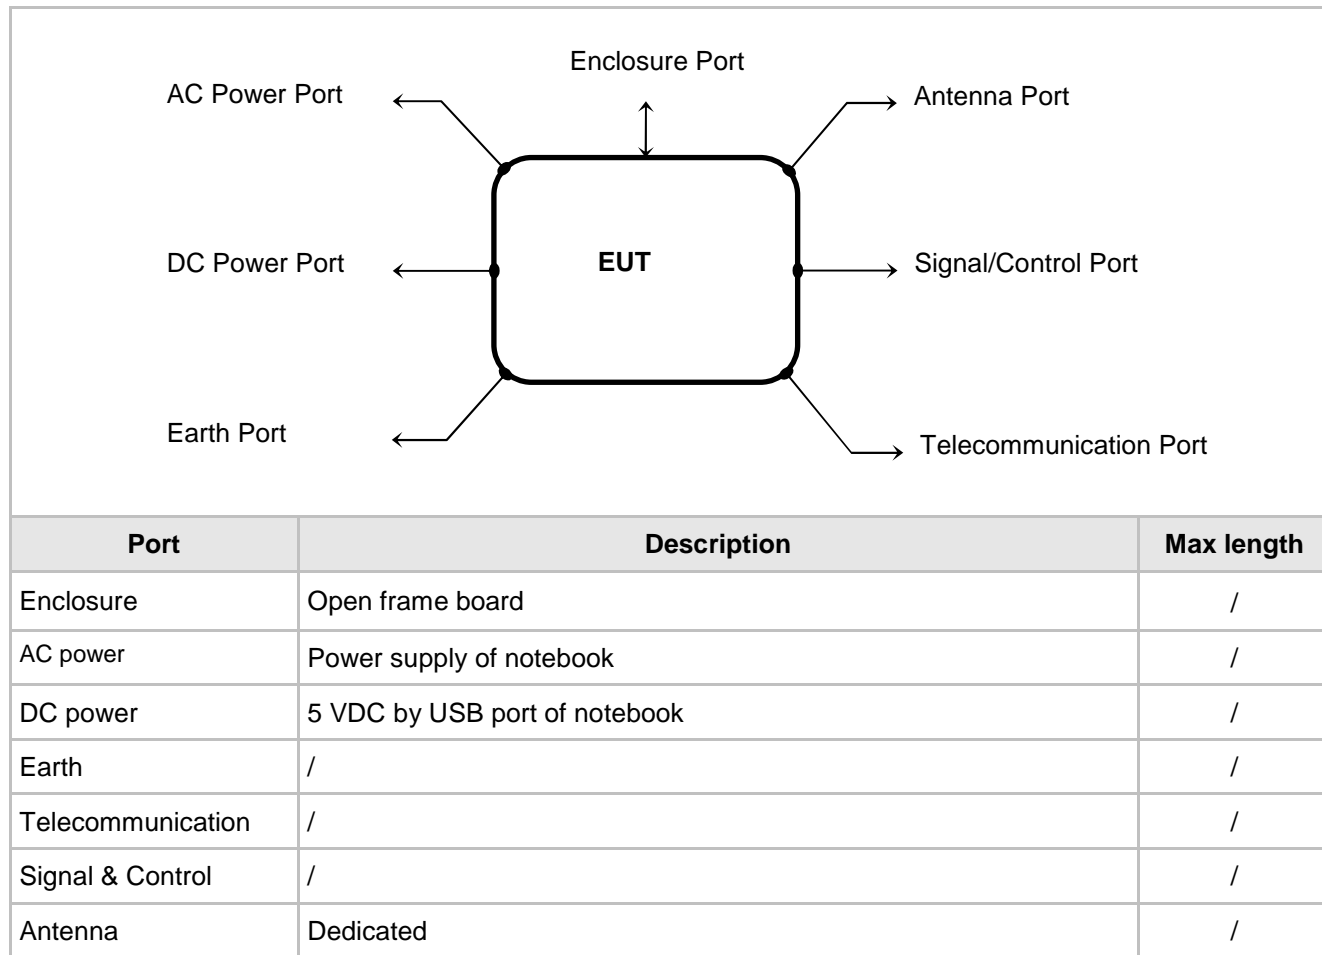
Enclosure Port

AC Power Port

Antenna Port

DC Power Port

EUT

Signal/Control Port

Earth Port

Telecommunication Port

| Port | Description | Max length |
|---|---|---|
| Enclosure | Open frame board | / |
| AC power | Power supply of notebook | / |
| DC power | 5 VDC by USB port of notebook | / |
| Earth | / | / |
| Telecommunication | / | / |
| Signal & Control | / | / |
| Antenna | Dedicated | / |